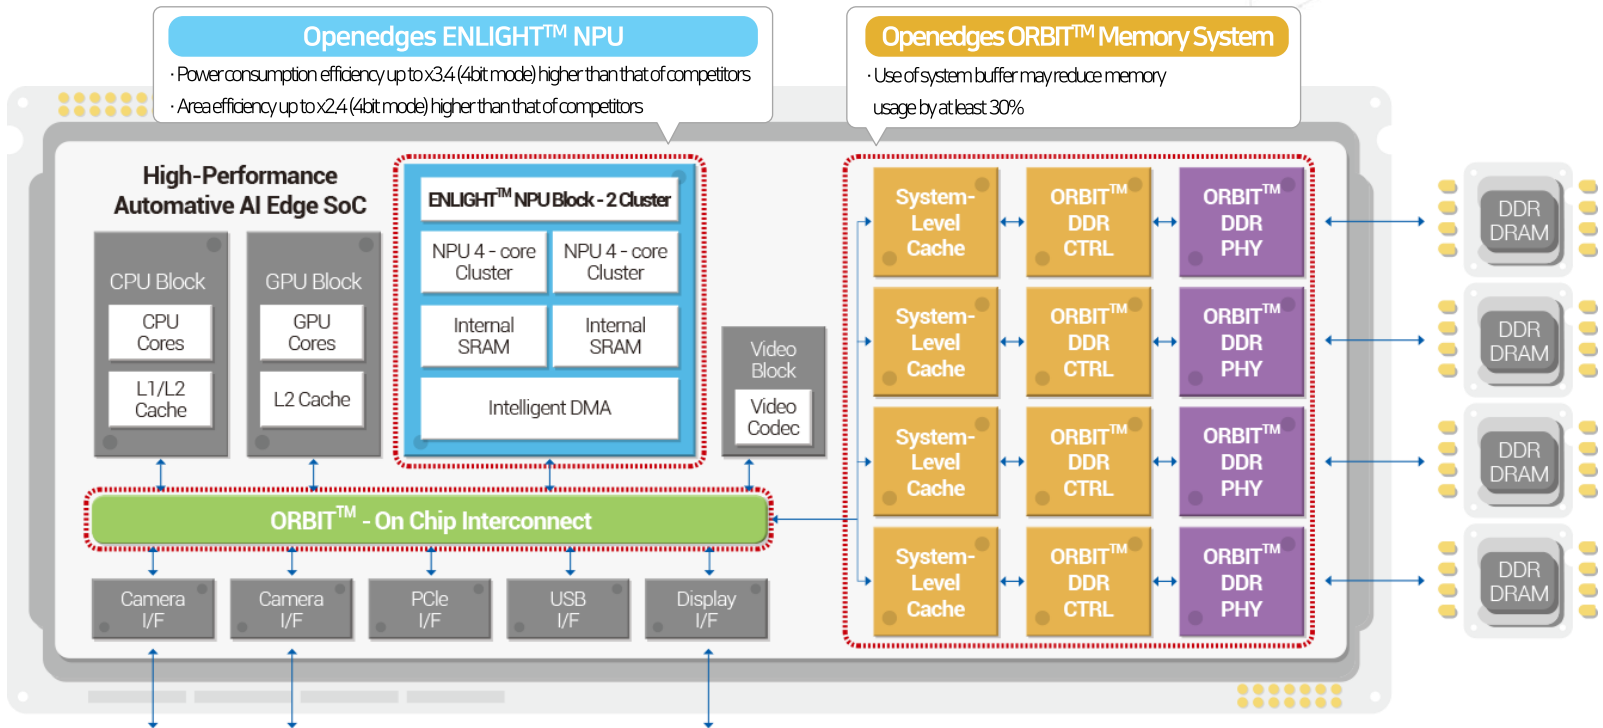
Openedges ENLIGHT$^{TM}$ NPU

· Power consumption efficiency up to x3.4 (4bit mode) higher than that of competitors

· Area efficiency up to x2.4 (4bit mode) higher than that of competitors

Openedges ORBIT$^{TM}$ Memory System

· Use of system buffer may reduce memory usage by at least 30%

High-Performance Automative AI Edge SoC

CPU Block

CPU Cores

L1/L2 Cache

GPU Block

GPU Cores

L2 Cache

ENLIGHT$^{TM}$ NPU Block - 2 Cluster

NPU 4 - core Cluster

NPU 4 - core Cluster

Internal SRAM

Internal SRAM

Intelligent DMA

Video Block

Video Codec

ORBIT$^{TM}$ - On Chip Interconnect

Camera I/F

Camera I/F

PCIe I/F

USB I/F

Display I/F

System-Level Cache

ORBIT$^{TM}$ DDR CTRL

ORBIT$^{TM}$ DDR PHY

System-Level Cache

ORBIT$^{TM}$ DDR CTRL

ORBIT$^{TM}$ DDR PHY

System-Level Cache

ORBIT$^{TM}$ DDR CTRL

ORBIT$^{TM}$ DDR PHY

System-Level Cache

ORBIT$^{TM}$ DDR CTRL

ORBIT$^{TM}$ DDR PHY

DDR DRAM

DDR DRAM

DDR DRAM

DDR DRAM